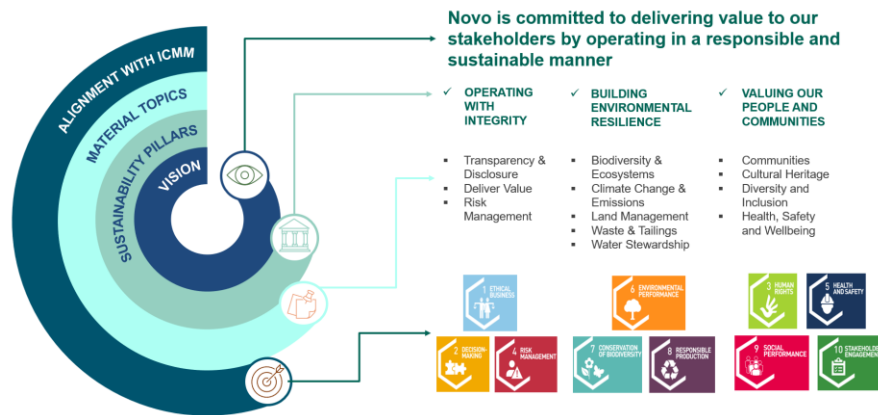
ALIGNMENT WITH ICMM
MATERIAL TOPICS
SUSTAINABILITY PILLARS
VISION

Novo is committed to delivering value to our stakeholders by operating in a responsible and sustainable manner

✓ OPERATING WITH INTEGRITY

- Transparency & Disclosure
- Deliver Value
- Risk Management

✓ BUILDING ENVIRONMENTAL RESILIENCE

- Biodiversity & Ecosystems
- Climate Change & Emissions
- Land Management
- Waste & Tailings
- Water Stewardship

✓ VALUING OUR PEOPLE AND COMMUNITIES

- Communities
- Cultural Heritage
- Diversity and Inclusion
- Health, Safety and Wellbeing

1 ETHICAL BUSINESS
2 DECISION-MAKING
4 RISK MANAGEMENT
6 ENVIRONMENTAL PERFORMANCE
7 CONSERVATION OF BIODIVERSITY
8 RESPONSIBLE PRODUCTION
3 HUMAN RIGHTS
5 HEALTH AND SAFETY
9 SOCIAL PERFORMANCE
10 STAKEHOLDER ENGAGEMENT